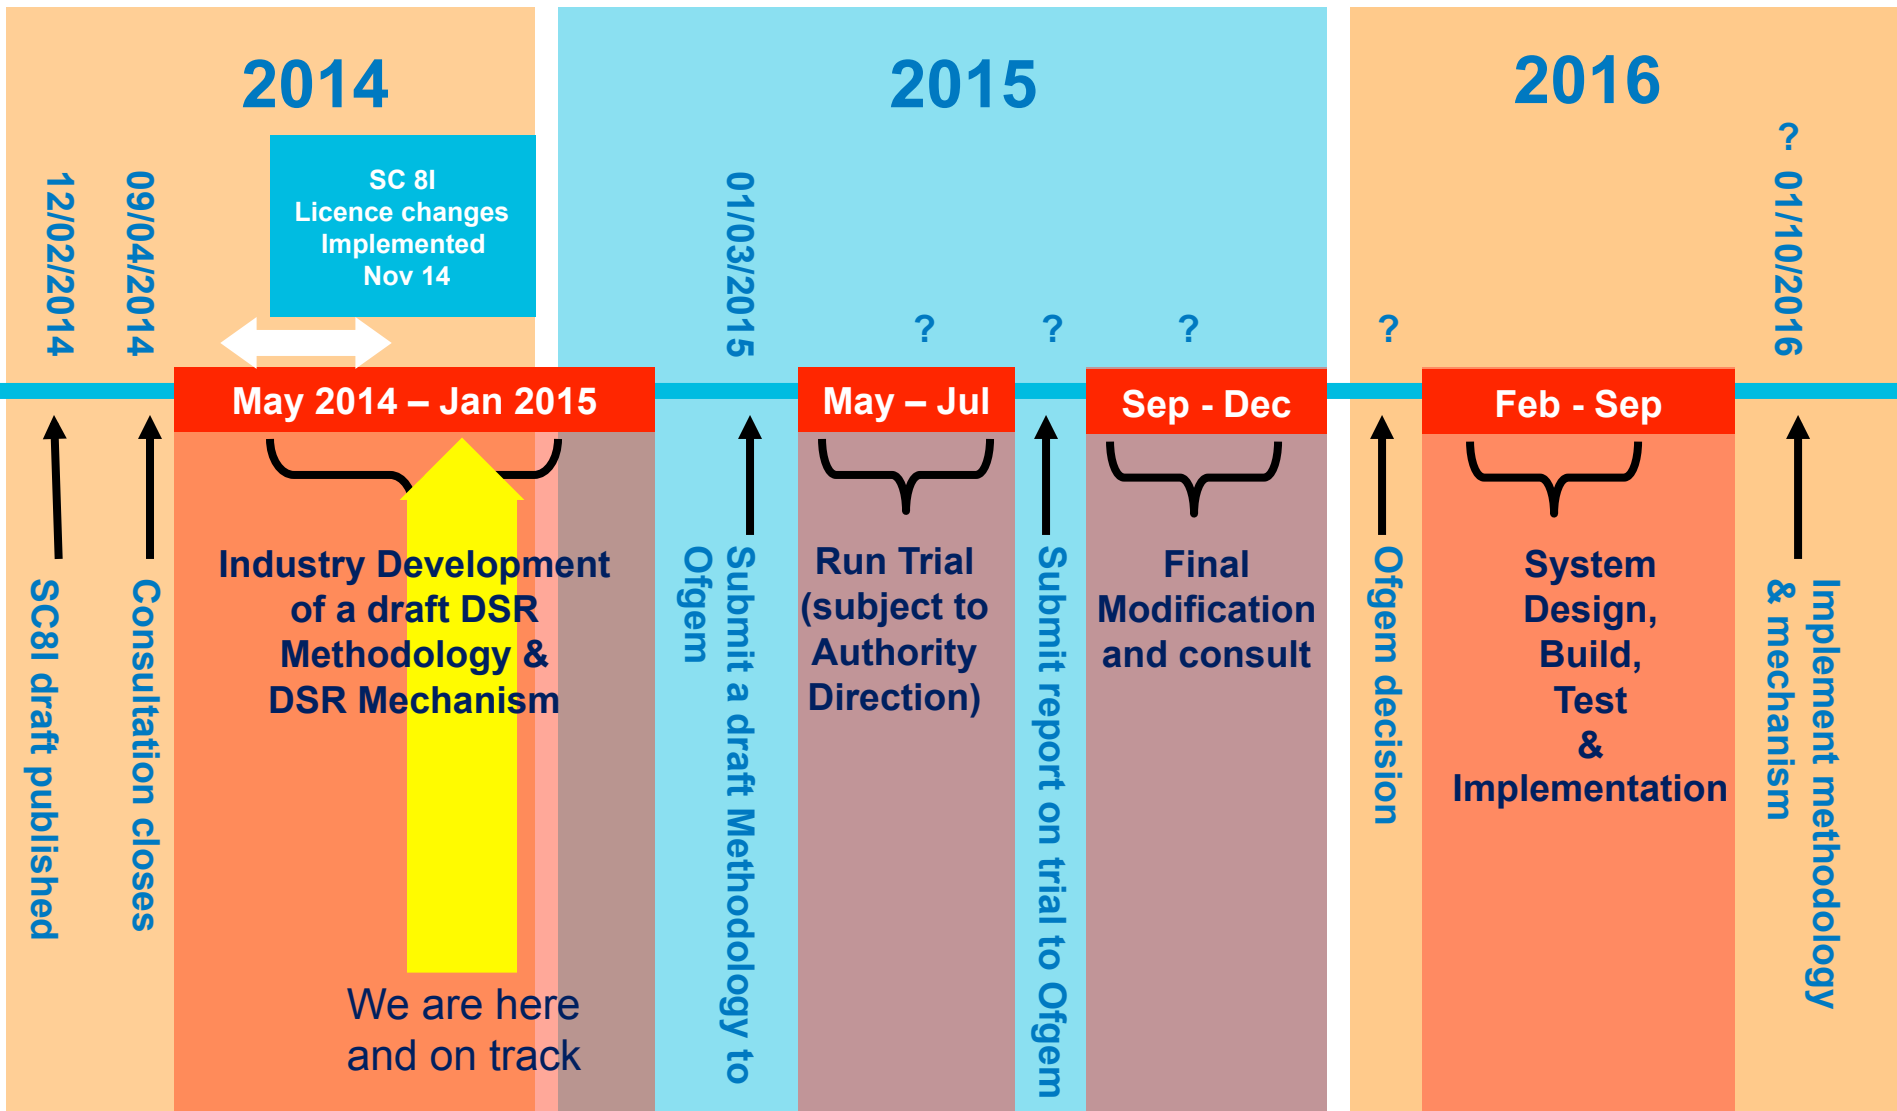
2014

2015

2016

12/02/2014

09/04/2014

SC 8I Licence changes Implemented Nov 14

01/03/2015

?

?

?

?

?

01/10/2016

May 2014 – Jan 2015

May – Jul

Sep - Dec

Feb - Sep

SC8I draft published

Consultation closes

Industry Development of a draft DSR Methodology & DSR Mechanism

We are here and on track

Submit a draft Methodology to Ofgem

Run Trial (subject to Authority Direction)

Submit report on trial to Ofgem

Final Modification and consult

Ofgem decision

System Design, Build, Test & Implementation

Implement methodology & mechanism